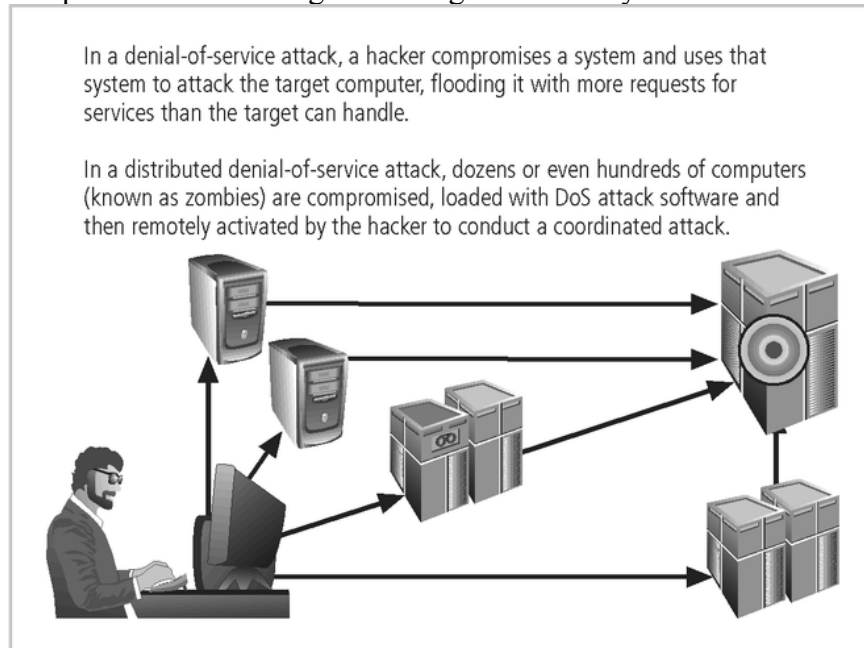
In a denial-of-service attack, a hacker compromises a system and uses that system to attack the target computer, flooding it with more requests for services than the target can handle.

In a distributed denial-of-service attack, dozens or even hundreds of computers (known as zombies) are compromised, loaded with DoS attack software and then remotely activated by the hacker to conduct a coordinated attack.